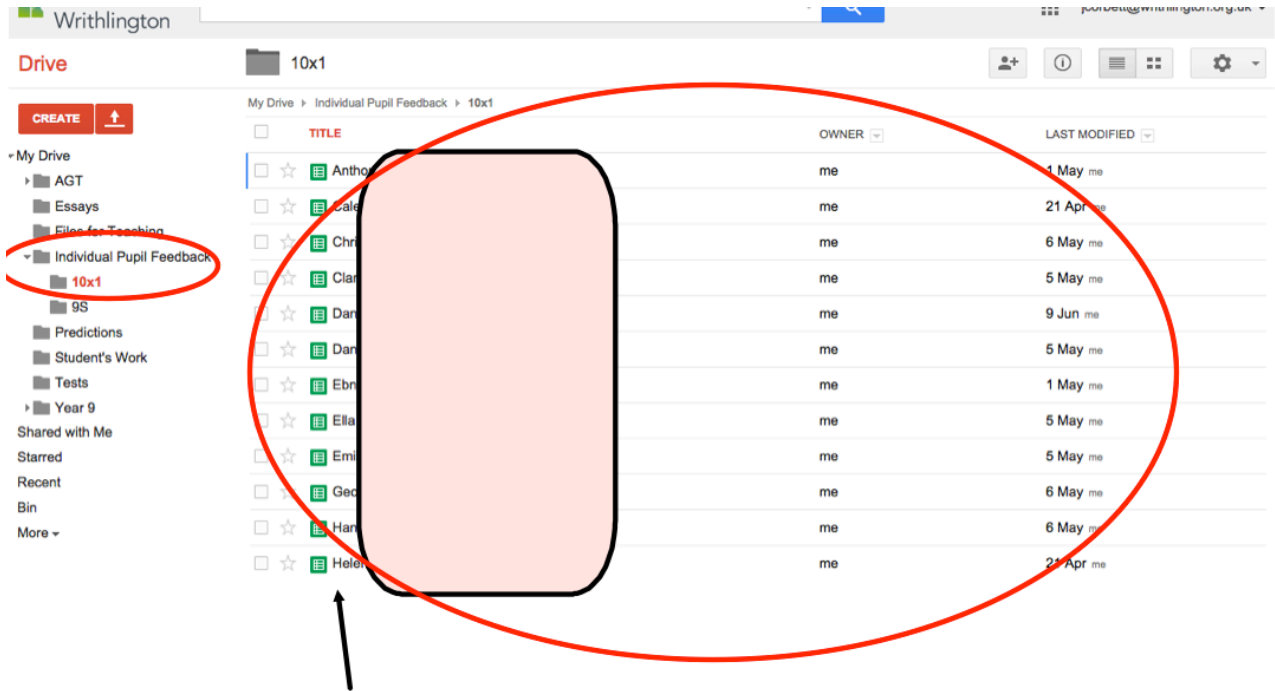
Writhlington

jcorbett@writhlington.org.uk

Drive

10x1

CREATE

My Drive
AGT
Essays
Files for Teaching
Individual Pupil Feedback
10x1
9S
Predictions
Student's Work
Tests
Year 9
Shared with Me
Starred
Recent
Bin
More

My Drive ▸ Individual Pupil Feedback ▸ 10x1

| TITLE | OWNER | LAST MODIFIED |
|---|---|---|
| Antho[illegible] | me | 1 May me |
| Cale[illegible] | me | 21 Apr me |
| Chri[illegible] | me | 6 May me |
| Clar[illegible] | me | 5 May me |
| Dan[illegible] | me | 9 Jun me |
| Dan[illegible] | me | 5 May me |
| Ebn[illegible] | me | 1 May me |
| Ella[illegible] | me | 5 May me |
| Emi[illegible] | me | 5 May me |
| Geo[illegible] | me | 6 May me |
| Han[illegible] | me | 6 May me |
| Hele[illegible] | me | 21 Apr me |